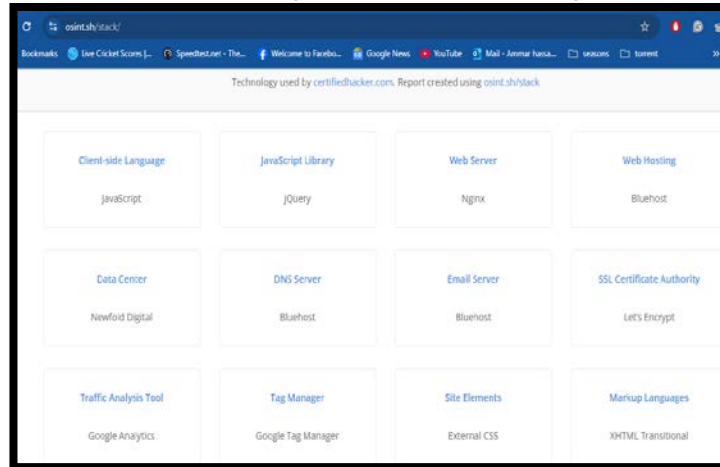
osint.sh/stack/

Bookmarks Live Cricket Scores |... Speedtest.net - The... Welcome to Facebo... Google News YouTube Mail - Ammar hasa... seasons torrent

Technology used by certifiedhacker.com. Report created using osint.sh/stack

Client-side Language
JavaScript

JavaScript Library
jQuery

Web Server
Nginx

Web Hosting
Bluehost

Data Center
Newfold Digital

DNS Server
Bluehost

Email Server
Bluehost

SSL Certificate Authority
Let's Encrypt

Traffic Analysis Tool
Google Analytics

Tag Manager
Google Tag Manager

Site Elements
External CSS

Markup Languages
XHTML Transitional